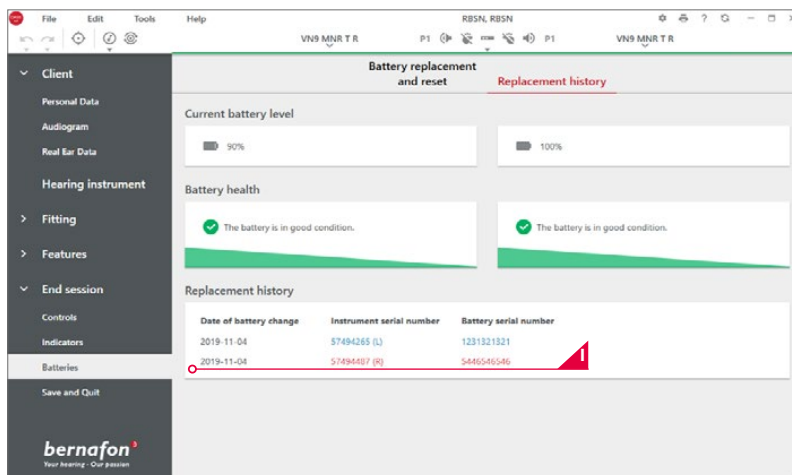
File Edit Tools Help

RBSN, RBSN

VN9 MNR T R

P1

P1

VN9 MNR T R

Client

Personal Data

Audiogram

Real Ear Data

Hearing instrument

Fitting

Features

End session

Controls

Indicators

Batteries

Save and Quit

bernafon

Your hearing - Our passion

Battery replacement and reset

Replacement history

Current battery level

90%

100%

Battery health

The battery is in good condition.

The battery is in good condition.

Replacement history

| Date of battery change | Instrument serial number | Battery serial number |
|---|---|---|
| 2019-11-04 | 57494265 (L) | 1231321321 |
| 2019-11-04 | 57494487 (R) | 5446546546 |

I